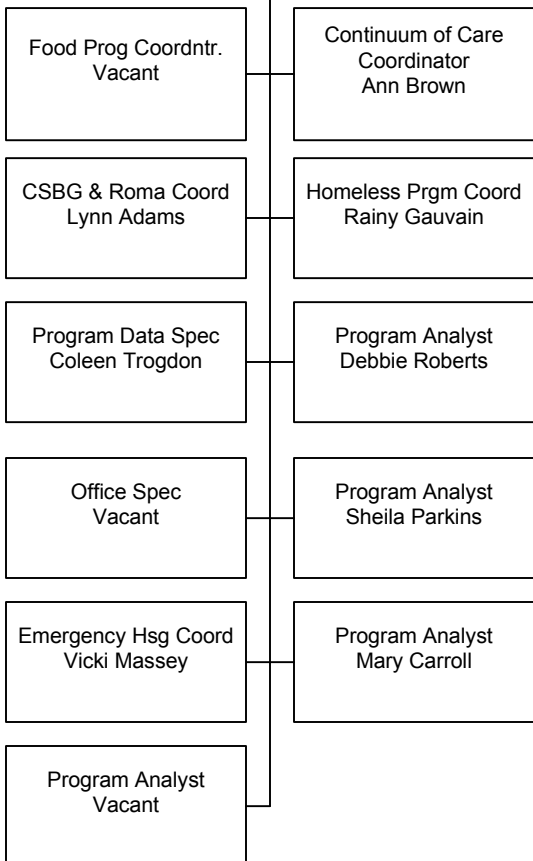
Food Prog Coordntr.
Vacant

Continuum of Care Coordinator
Ann Brown

CSBG & Roma Coord
Lynn Adams

Homeless Prgm Coord
Rainy Gauvain

Program Data Spec
Coleen Trogdon

Program Analyst
Debbie Roberts

Office Spec
Vacant

Program Analyst
Sheila Parkins

Emergency Hsg Coord
Vicki Massey

Program Analyst
Mary Carroll

Program Analyst
Vacant